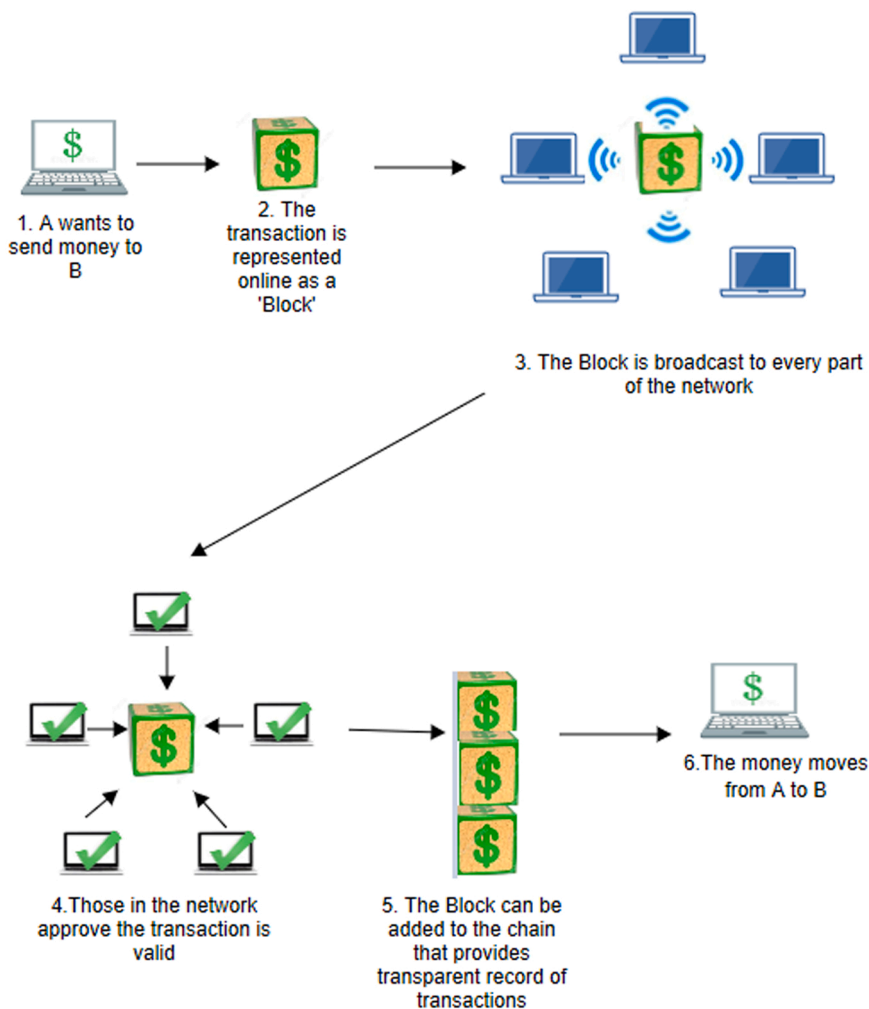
$

1. A wants to send money to B

$

2. The transaction is represented online as a 'Block'

$

3. The Block is broadcast to every part of the network

$

4.Those in the network approve the transaction is valid

$

$

$

5. The Block can be added to the chain that provides transparent record of transactions

$

6.The money moves from A to B